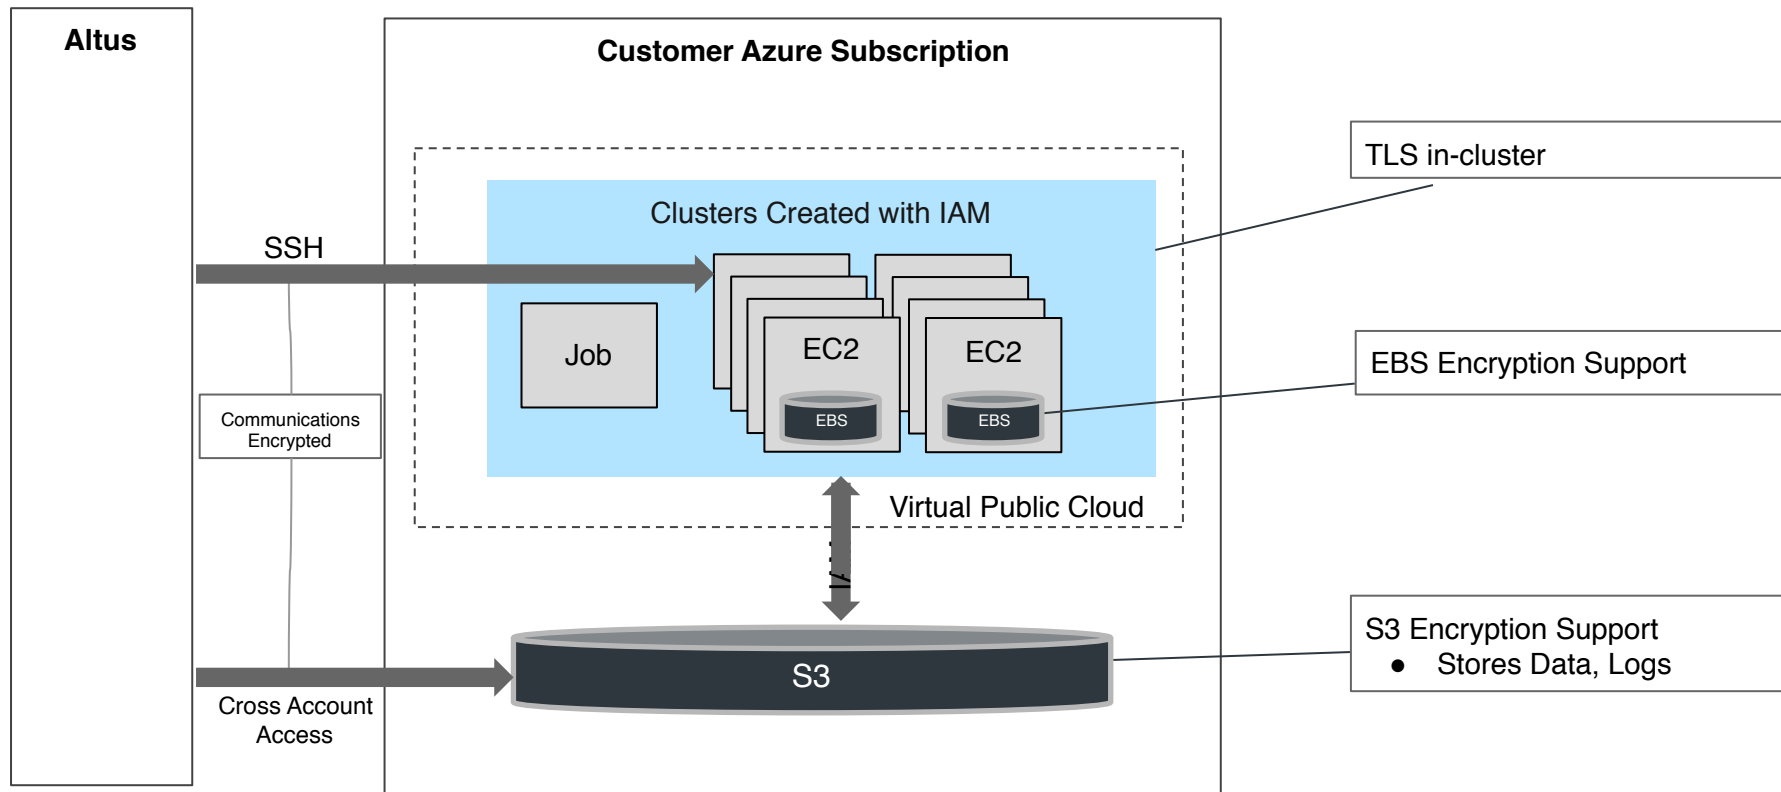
Altus

Customer Azure Subscription

TLS in-cluster

Clusters Created with IAM

SSH

Job

EC2

EC2

EBS

EBS

EBS Encryption Support

Communications Encrypted

Virtual Public Cloud

I/O

S3 Encryption Support
● Stores Data, Logs

S3

Cross Account Access